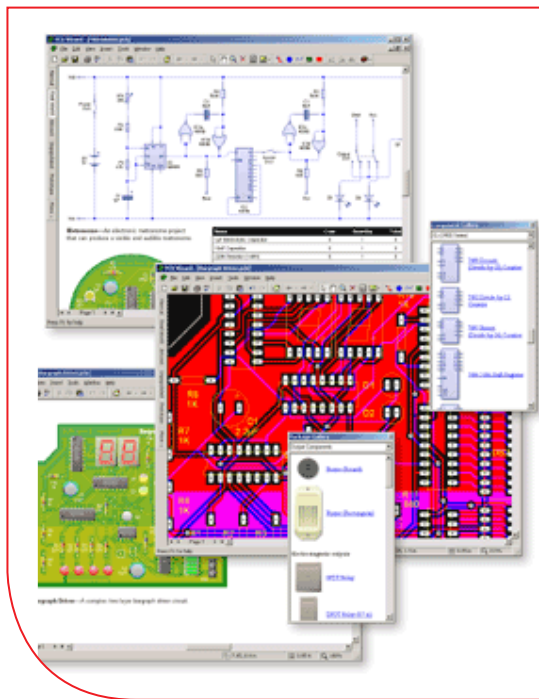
PCB Wizard - [Metronome.pcb]
File Edit View Insert Tools Window Help
Metronome—An electronic metronome project that can produce a visible and audible metronome
Name
Page 1
Press F1 for Help
PCB Wizard - [Bargraph Driver.pcb]
R6 5K
R7 5K
R8 5K
D1
D2
Page 1
Press F1 for Help
Bargraph Driver.pcb
File Insert Tools Window Help
88
Bargraph Driver—A complex two layer bargraph driver circuit
Package Gallery
Output Components
Buzzer (Bistable)
Buzzer (Rectangular)
Electro-magnetic outputs
SPDT Relay
DPDT Relay (0.1 in)
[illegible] Gallery
4000 Series
7490 Decade Counter
7493 Divide by 16 Counter
7492 Divide by 12 Counter
74164 Shift Register